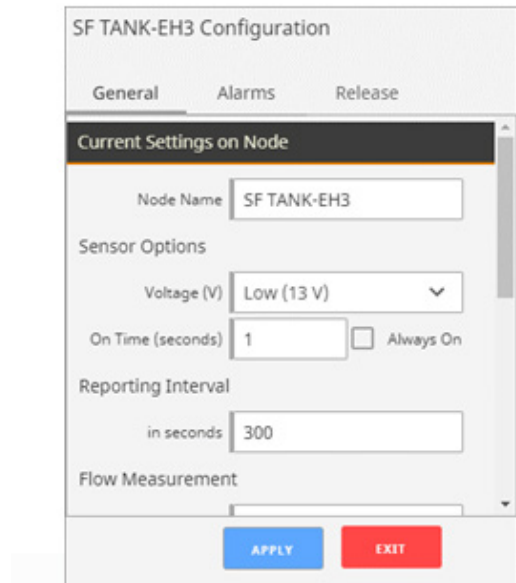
SF TANK-EH3 Configuration

General Alarms Release

Current Settings on Node

Node Name SF TANK-EH3

Sensor Options

Voltage (V) Low (13 V)

On Time (seconds) 1 Always On

Reporting Interval

in seconds 300

Flow Measurement

APPLY EXIT